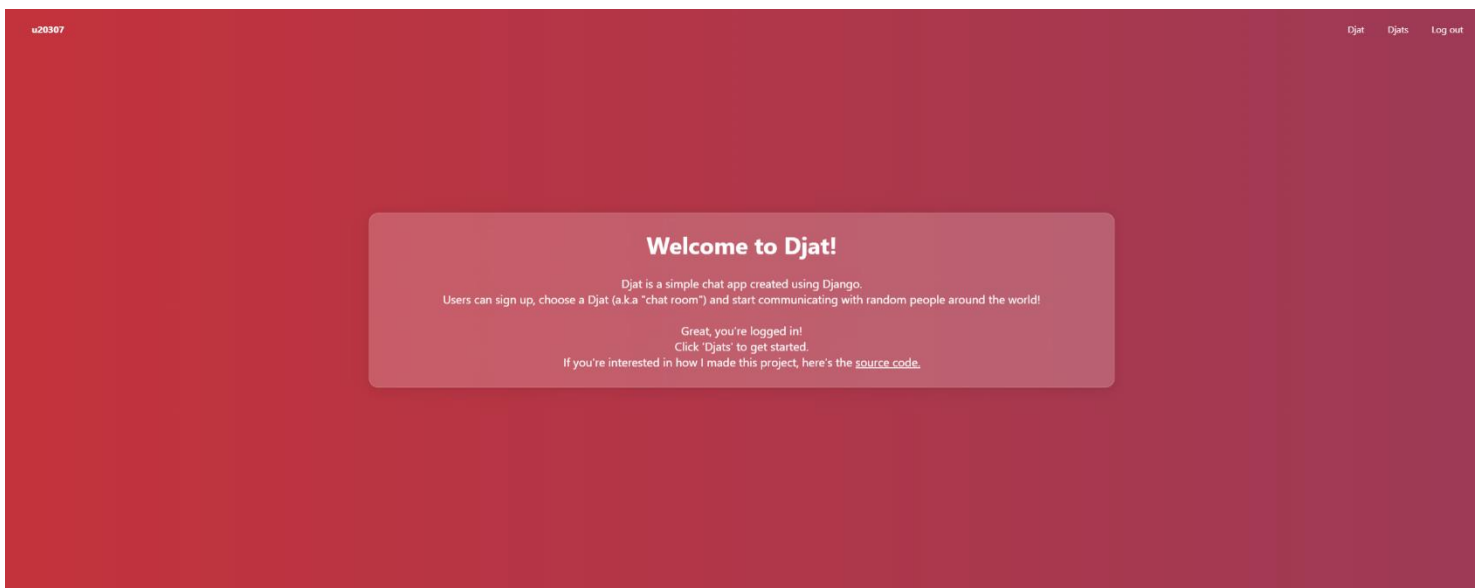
u20307

Djat Djats Log out

Welcome to Djat!

Djat is a simple chat app created using Django.
Users can sign up, choose a Djat (a.k.a "chat room") and start communicating with random people around the world!

Great, you're logged in!
Click 'Djats' to get started.
If you're interested in how I made this project, here's the source code.